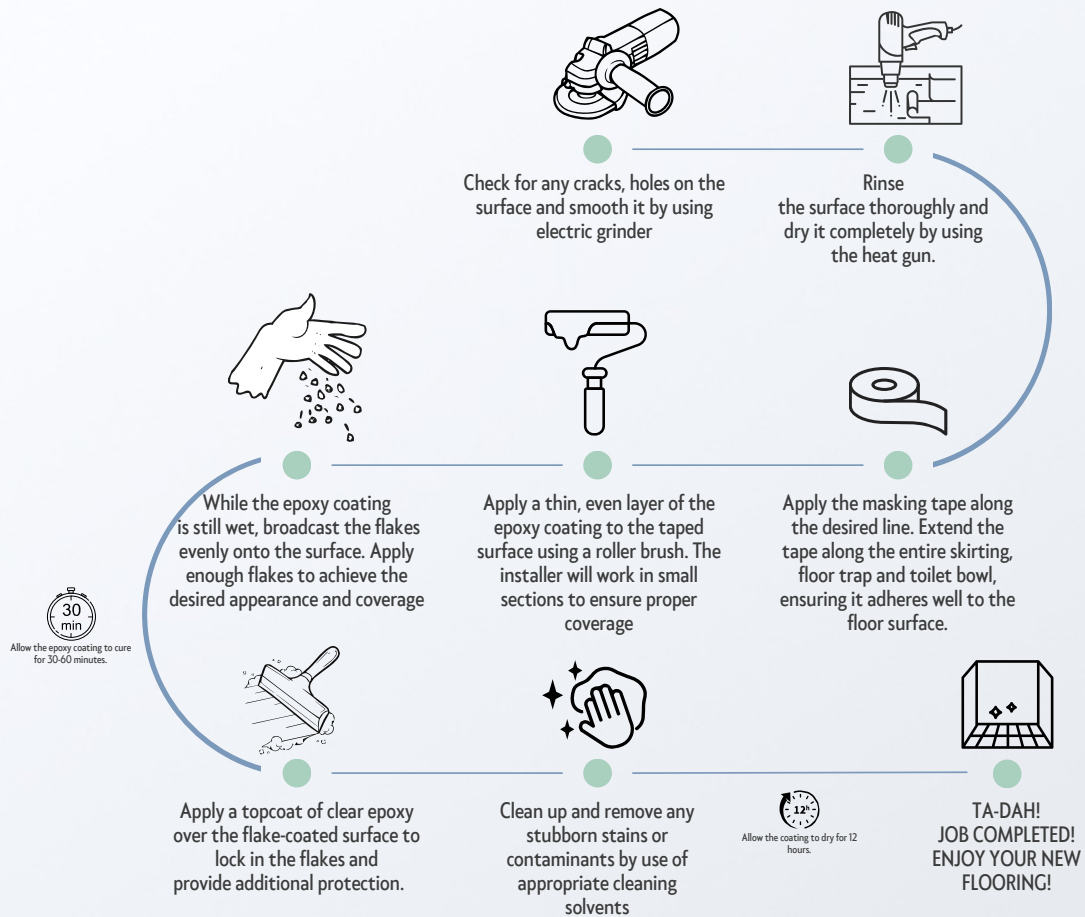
Check for any cracks, holes on the surface and smooth it by using electric grinder

Rinse
the surface thoroughly and dry it completely by using the heat gun.

While the epoxy coating is still wet, broadcast the flakes evenly onto the surface. Apply enough flakes to achieve the desired appearance and coverage

Apply a thin, even layer of the epoxy coating to the taped surface using a roller brush. The installer will work in small sections to ensure proper coverage

Apply the masking tape along the desired line. Extend the tape along the entire skirting, floor trap and toilet bowl, ensuring it adheres well to the floor surface.

30
min
Allow the epoxy coating to cure for 30-60 minutes.

Apply a topcoat of clear epoxy over the flake-coated surface to lock in the flakes and provide additional protection.

Clean up and remove any stubborn stains or contaminants by use of appropriate cleaning solvents

12h
Allow the coating to dry for 12 hours.

TA-DAH!
JOB COMPLETED!
ENJOY YOUR NEW FLOORING!